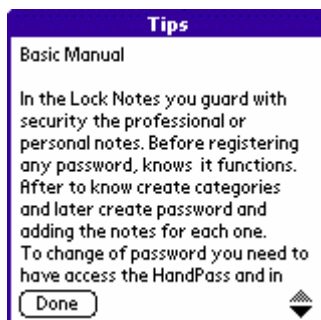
Tips

Basic Manual

In the Lock Notes you guard with security the professional or personal notes. Before registering any password, knows it functions. After to know create categories and later create password and adding the notes for each one.
To change of password you need to have access the HandPass and in

Done